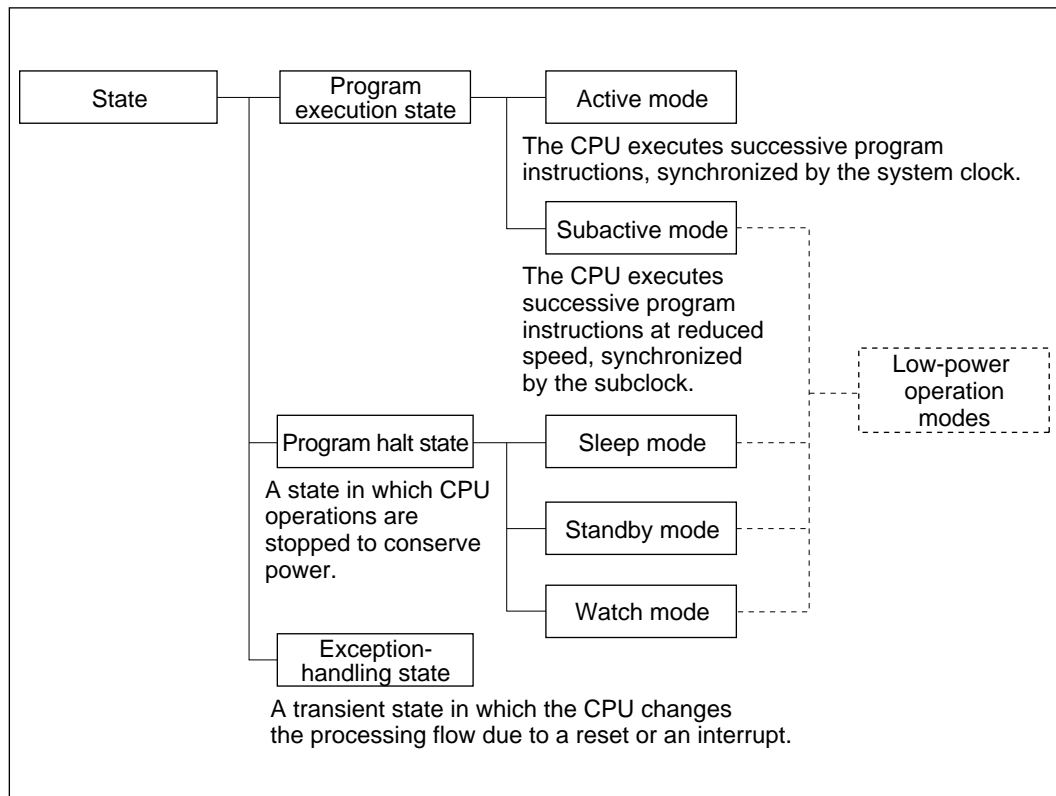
State

Program execution state

Active mode

The CPU executes successive program instructions, synchronized by the system clock.

Subactive mode

The CPU executes successive program instructions at reduced speed, synchronized by the subclock.

Low-power operation modes

Program halt state

Sleep mode

A state in which CPU operations are stopped to conserve power.

Standby mode

Watch mode

Exception-handling state

A transient state in which the CPU changes the processing flow due to a reset or an interrupt.